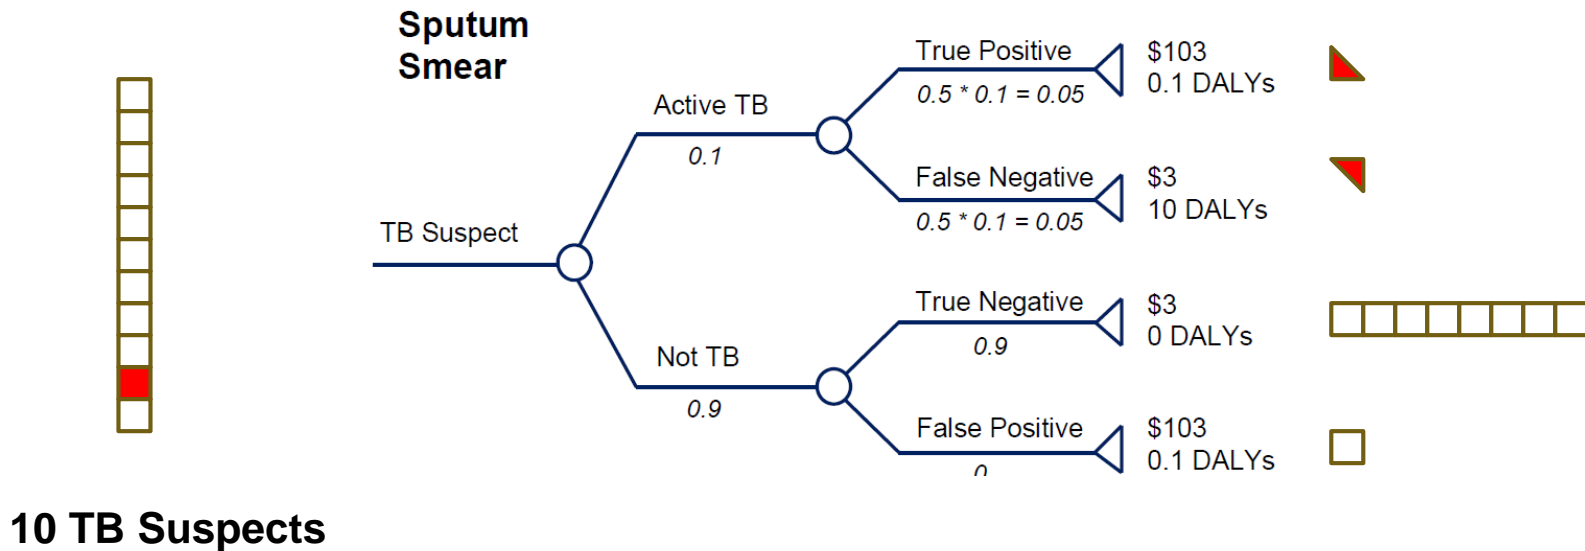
Sputum Smear

Active TB
0.1

TB Suspect

Not TB
0.9

True Positive
0.5 * 0.1 = 0.05

$103
0.1 DALYs

False Negative
0.5 * 0.1 = 0.05

$3
10 DALYs

True Negative
0.9

$3
0 DALYs

False Positive
0

$103
0.1 DALYs

10 TB Suspects